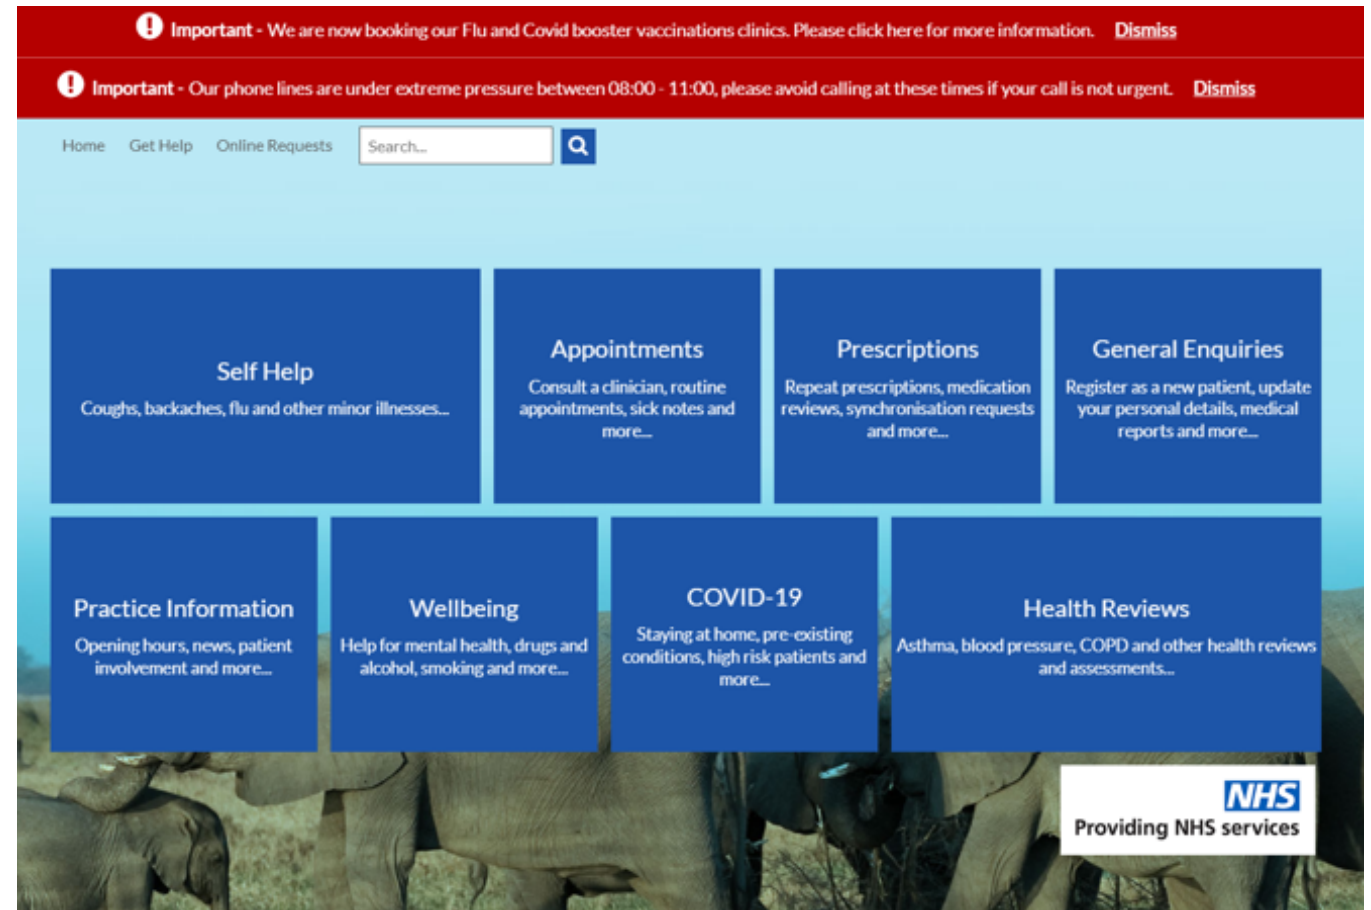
**Important** - We are now booking our Flu and Covid booster vaccinations clinics. Please click here for more information. Dismiss

**Important** - Our phone lines are under extreme pressure between 08:00 - 11:00, please avoid calling at these times if your call is not urgent. Dismiss

Home Get Help Online Requests Search...

Self Help
Coughs, backaches, flu and other minor illnesses...

Appointments
Consult a clinician, routine appointments, sick notes and more...

Prescriptions
Repeat prescriptions, medication reviews, synchronisation requests and more...

General Enquiries
Register as a new patient, update your personal details, medical reports and more...

Practice Information
Opening hours, news, patient involvement and more...

Wellbeing
Help for mental health, drugs and alcohol, smoking and more...

COVID-19
Staying at home, pre-existing conditions, high risk patients and more...

Health Reviews
Asthma, blood pressure, COPD and other health reviews and assessments...

NHS
Providing NHS services